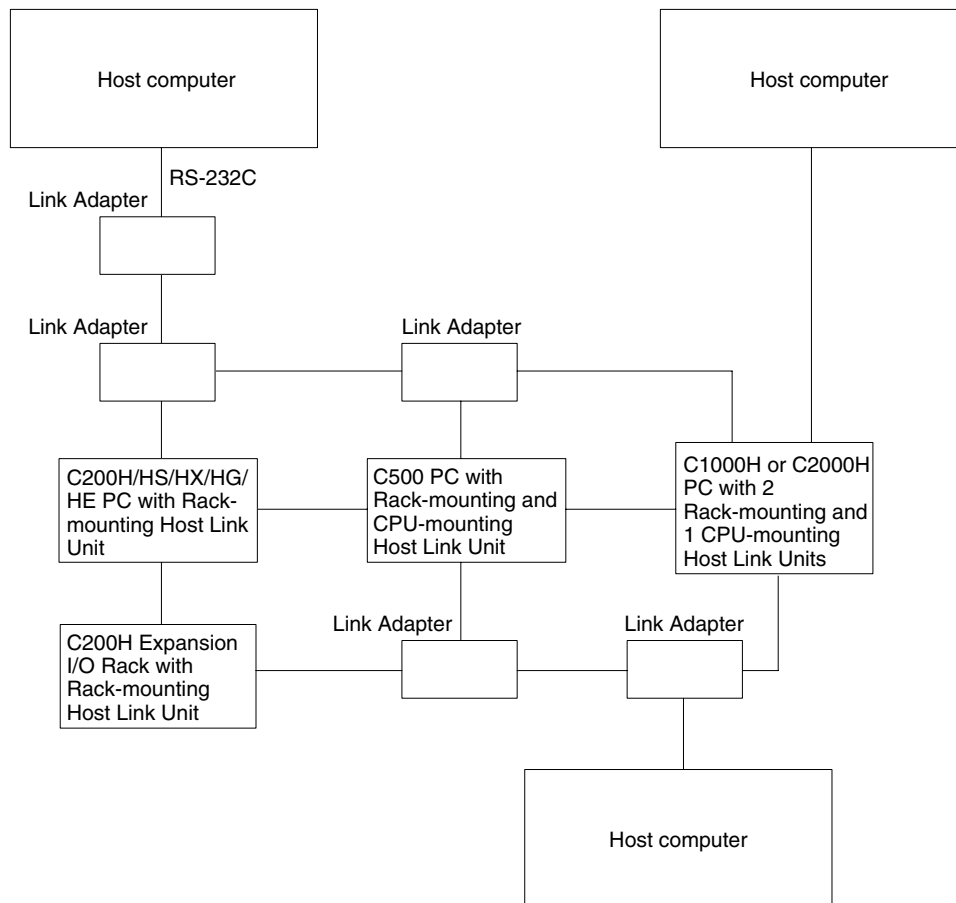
Host computer

Host computer

RS-232C

Link Adapter

Link Adapter

Link Adapter

C200H/HS/HX/HG/HE PC with Rack-mounting Host Link Unit

C500 PC with Rack-mounting and CPU-mounting Host Link Unit

C1000H or C2000H PC with 2 Rack-mounting and 1 CPU-mounting Host Link Units

C200H Expansion I/O Rack with Rack-mounting Host Link Unit

Link Adapter

Link Adapter

Host computer